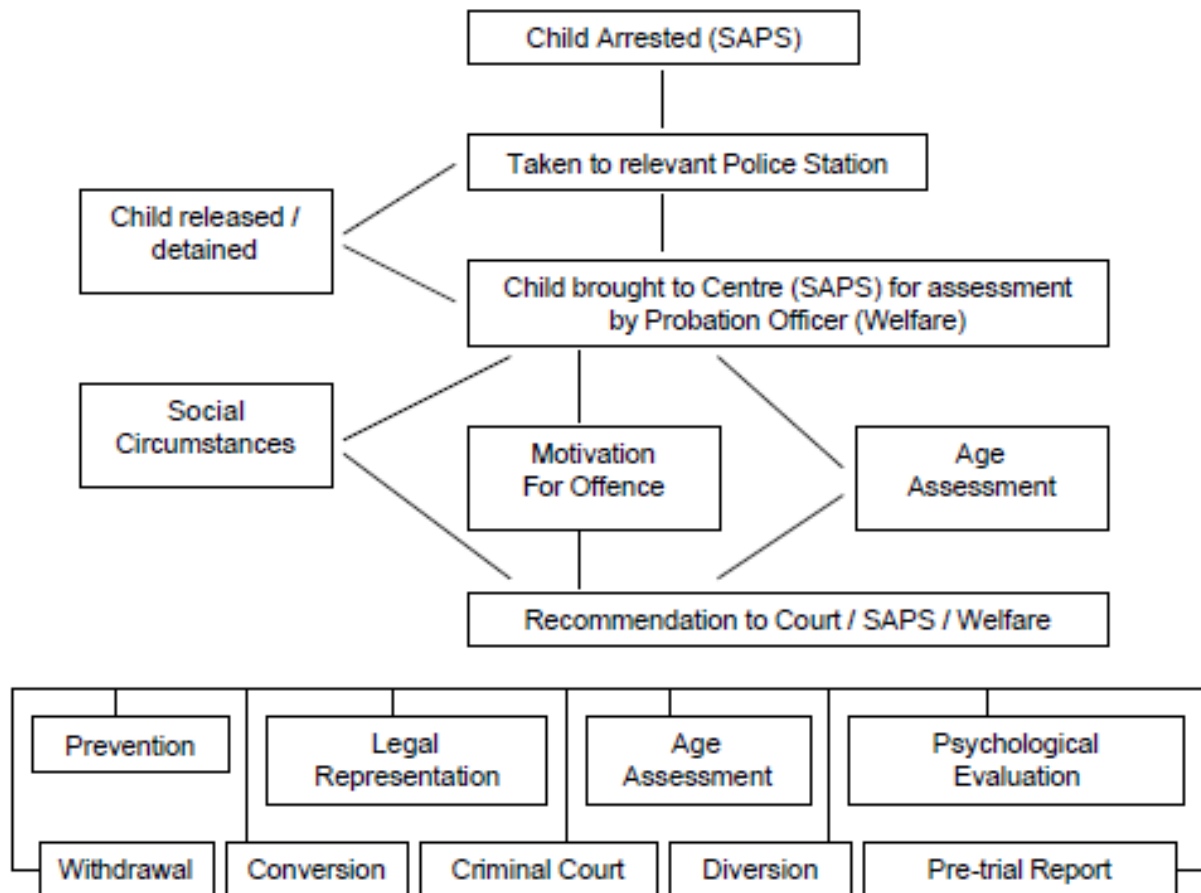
Child Arrested (SAPS)

Taken to relevant Police Station

Child released / detained

Child brought to Centre (SAPS) for assessment by Probation Officer (Welfare)

Social Circumstances

Motivation For Offence

Age Assessment

Recommendation to Court / SAPS / Welfare

Prevention

Legal Representation

Age Assessment

Psychological Evaluation

Withdrawal

Conversion

Criminal Court

Diversion

Pre-trial Report